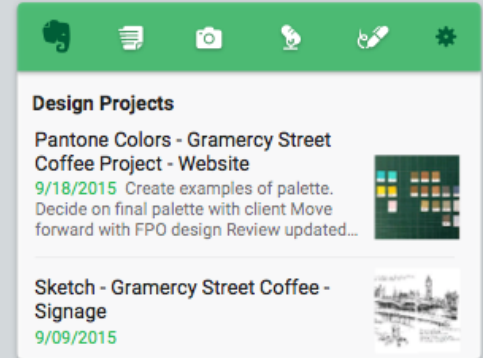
Design Projects

Pantone Colors - Gramercy Street Coffee Project - Website
9/18/2015 Create examples of palette. Decide on final palette with client Move forward with FPO design Review updated...

Sketch - Gramercy Street Coffee - Signage
9/09/2015